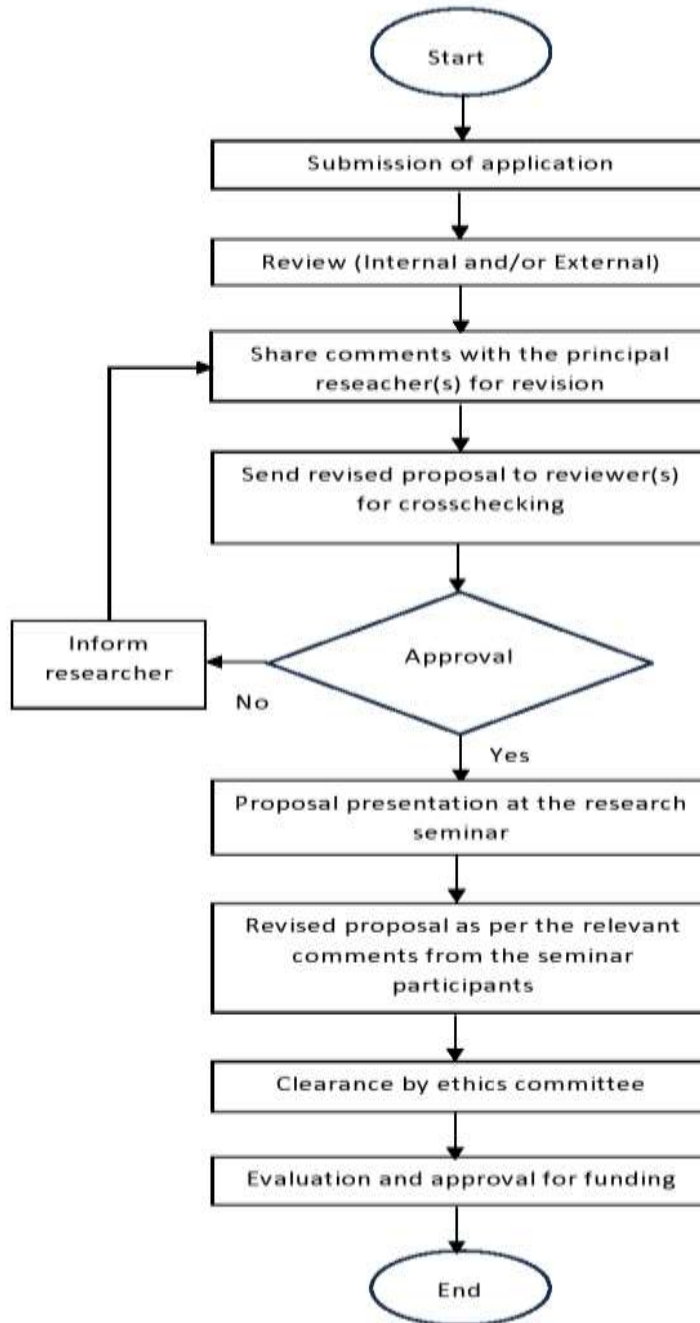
Start

Submission of application

Review (Internal and/or External)

Share comments with the principal reseacher(s) for revision

Send revised proposal to reviewer(s) for crosschecking

Approval

Inform researcher

No

Yes

Proposal presentation at the research seminar

Revised proposal as per the relevant comments from the seminar participants

Clearance by ethics committee

Evaluation and approval for funding

End